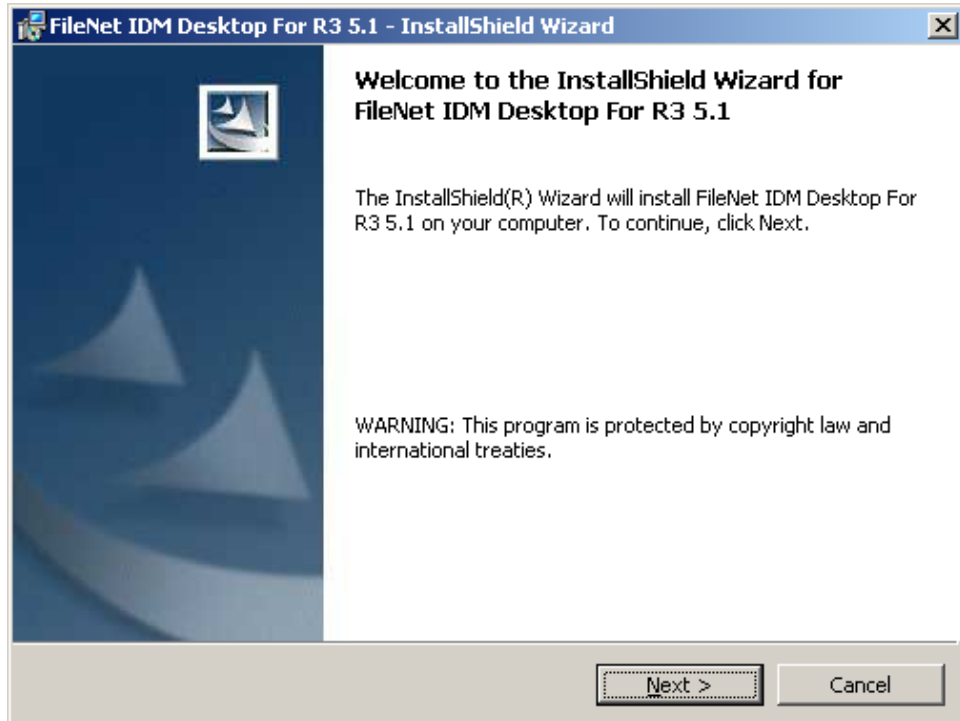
FileNet IDM Desktop For R3 5.1 - InstallShield Wizard

Welcome to the InstallShield Wizard for FileNet IDM Desktop For R3 5.1

The InstallShield(R) Wizard will install FileNet IDM Desktop For R3 5.1 on your computer. To continue, click Next.

WARNING: This program is protected by copyright law and international treaties.

Next >

Cancel